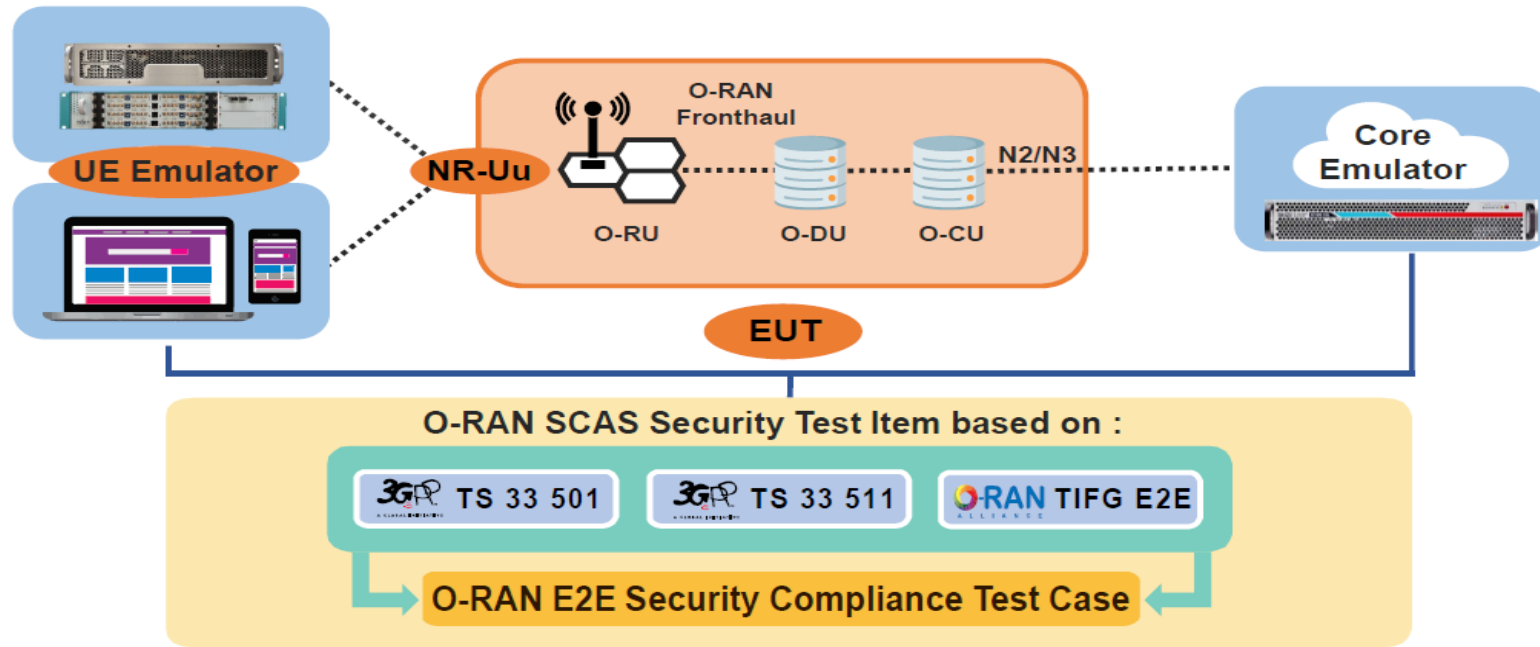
UE Emulator

NR-Uu

O-RAN Fronthaul

O-RU

O-DU

O-CU

N2/N3

Core Emulator

EUT

O-RAN SCAS Security Test Item based on :

3GPP TS 33 501

3GPP TS 33 511

O-RAN ALLIANCE TIFG E2E

O-RAN E2E Security Compliance Test Case